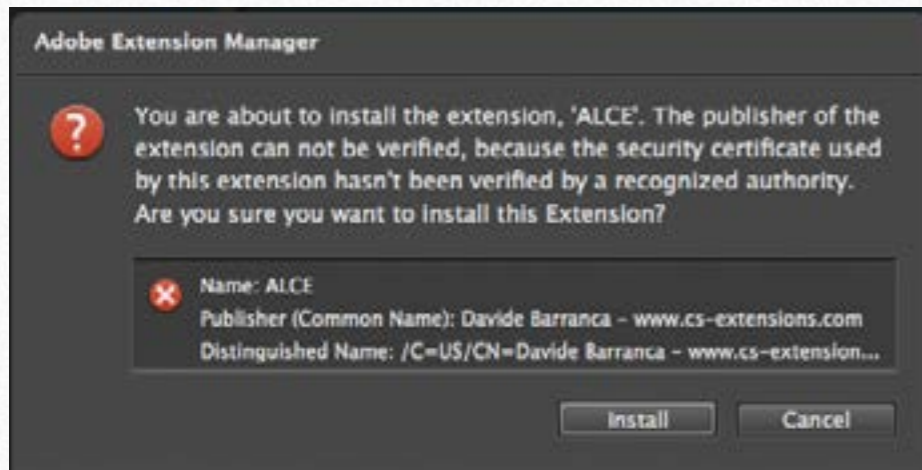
Adobe Extension Manager

You are about to install the extension, 'ALCE'. The publisher of the extension can not be verified, because the security certificate used by this extension hasn't been verified by a recognized authority. Are you sure you want to install this Extension?

Name: ALCE
Publisher (Common Name): Davide Barranca - www.cs-extensions.com
Distinguished Name: /C=US/CN=Davide Barranca - www.cs-extension...

Install Cancel